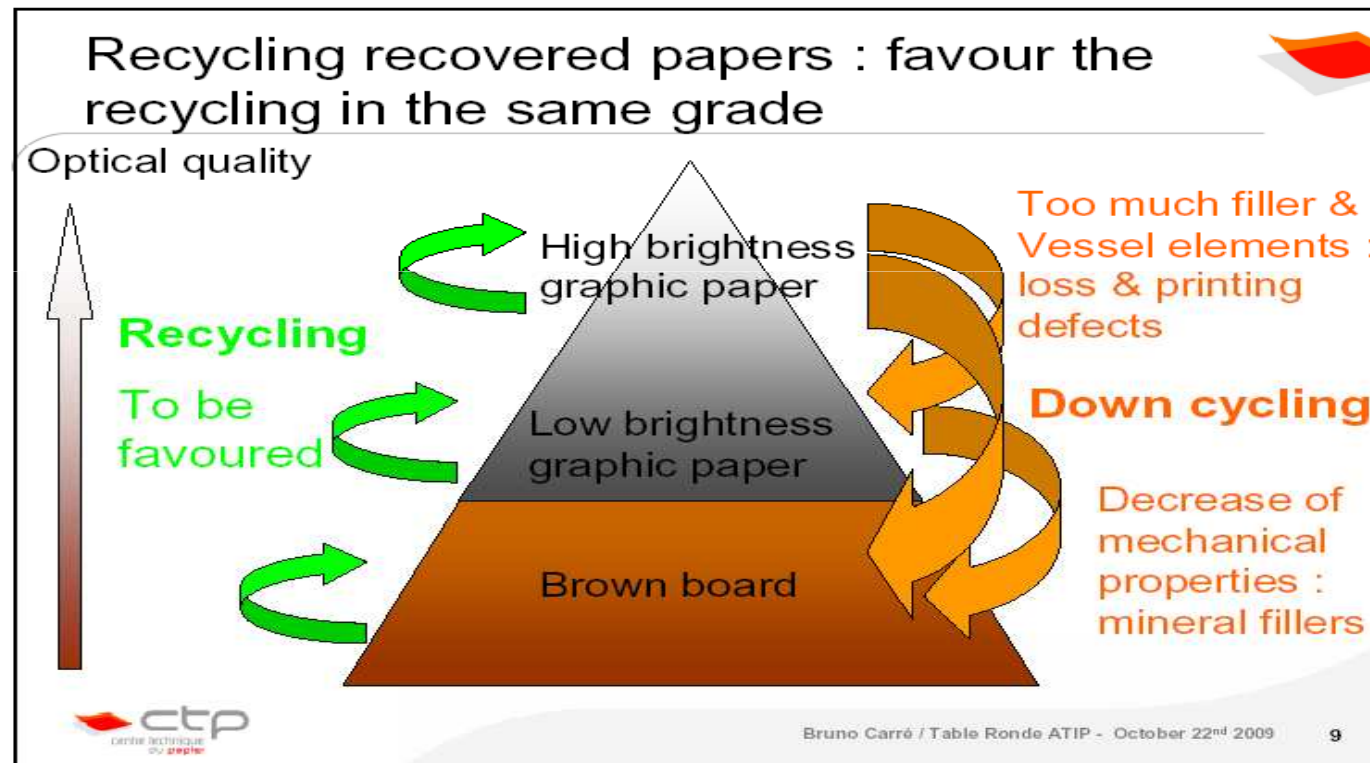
Recycling recovered papers : favour the recycling in the same grade

Optical quality

Recycling

To be favoured

High brightness graphic paper

Low brightness graphic paper

Brown board

Too much filler & Vessel elements : loss & printing defects

Down cycling

Decrease of mechanical properties : mineral fillers

ctp
centre technique du papier

Bruno Carré / Table Ronde ATIP - October 22$^{nd}$ 2009

9